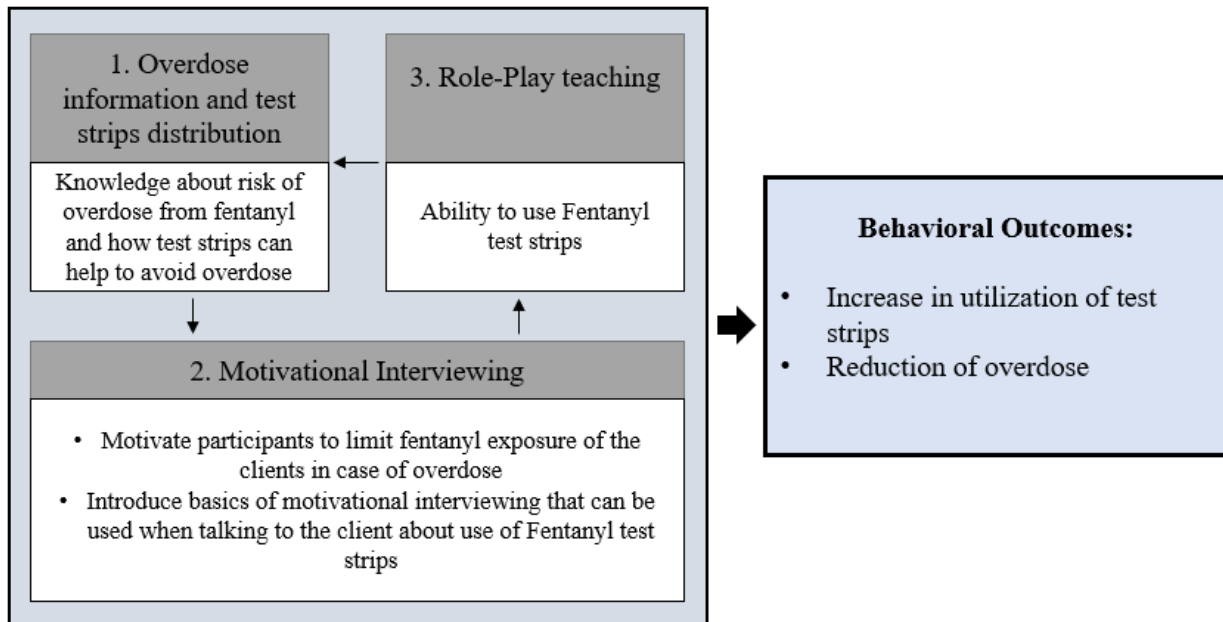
1. Overdose information and test strips distribution

Knowledge about risk of overdose from fentanyl and how test strips can help to avoid overdose

3. Role-Play teaching

Ability to use Fentanyl test strips

2. Motivational Interviewing

• Motivate participants to limit fentanyl exposure of the clients in case of overdose
• Introduce basics of motivational interviewing that can be used when talking to the client about use of Fentanyl test strips

Behavioral Outcomes:

• Increase in utilization of test strips
• Reduction of overdose